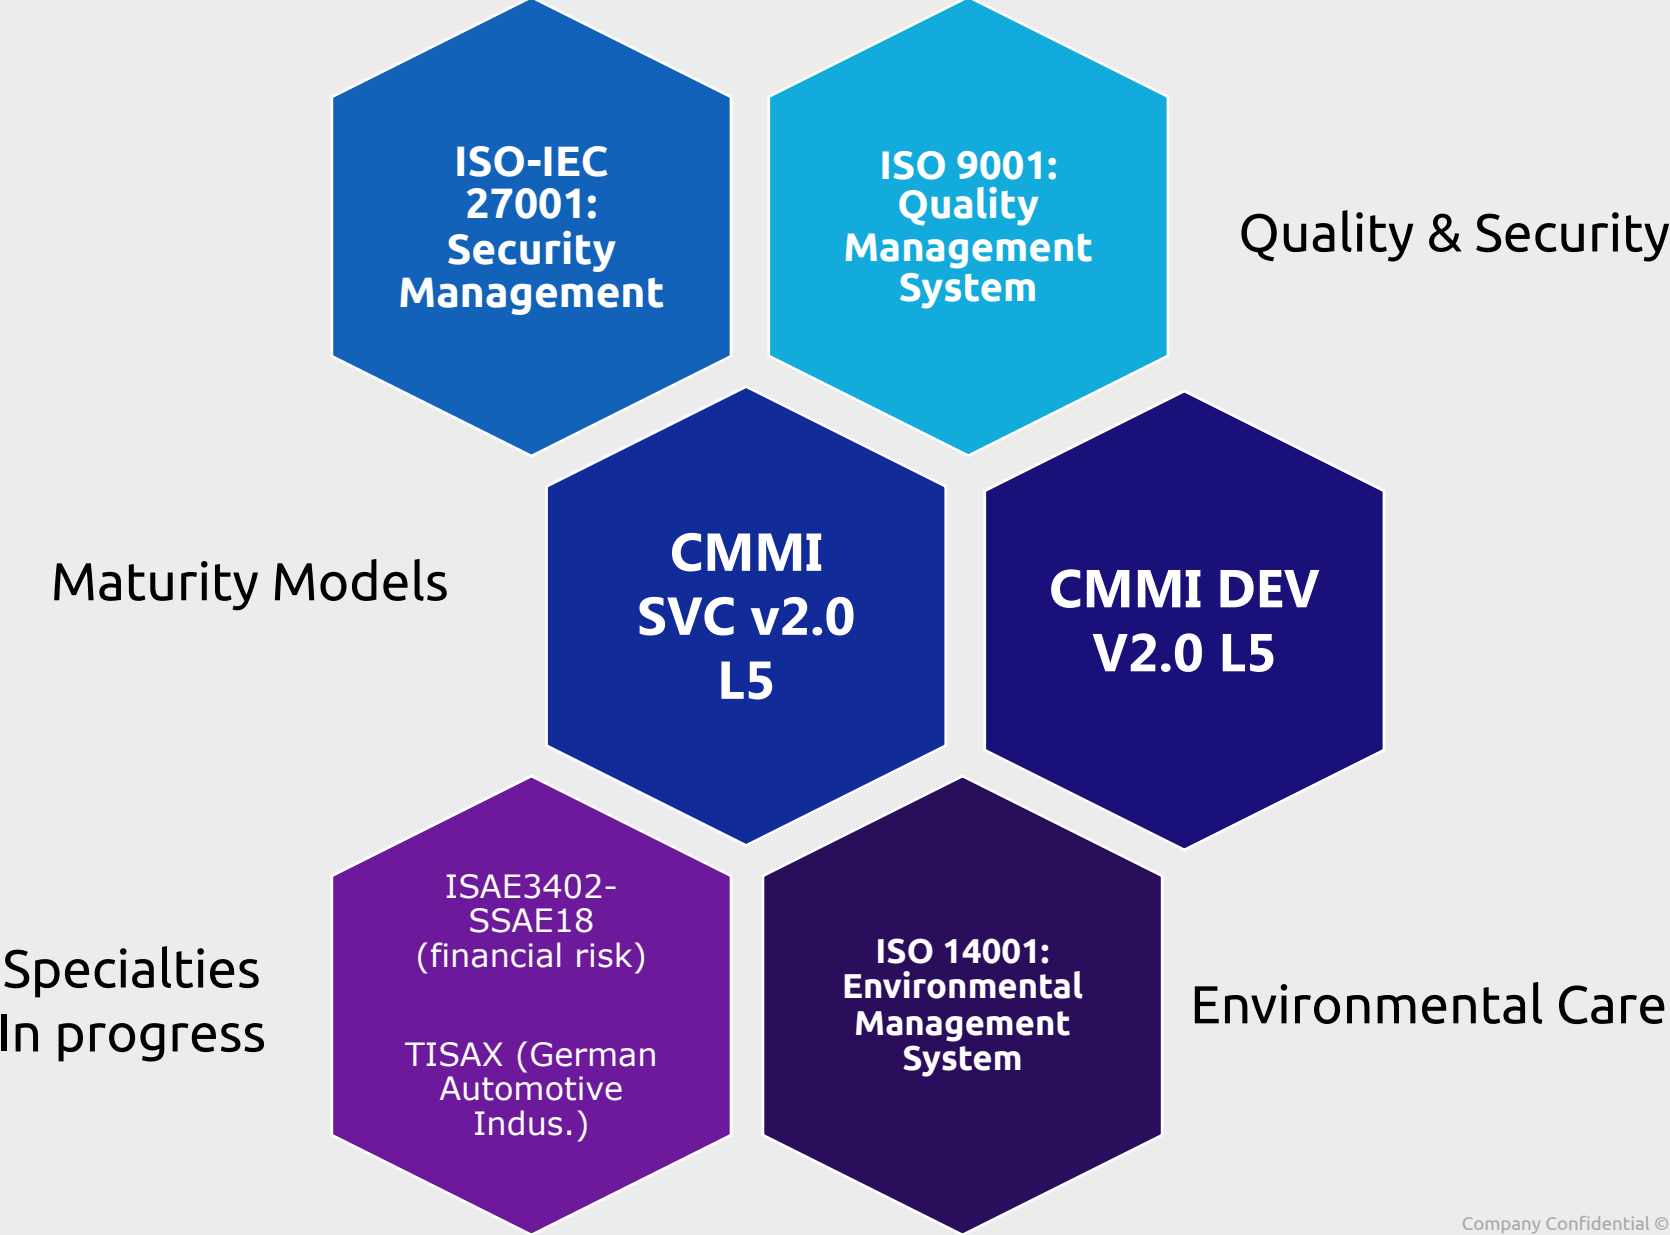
ISO-IEC 27001: Security Management

ISO 9001: Quality Management System

Quality & Security

Maturity Models

CMMI SVC v2.0 L5

CMMI DEV V2.0 L5

Specialties In progress

ISAE3402-SSAE18 (financial risk)

TISAX (German Automotive Indus.)

ISO 14001: Environmental Management System

Environmental Care

Company Confidential ©